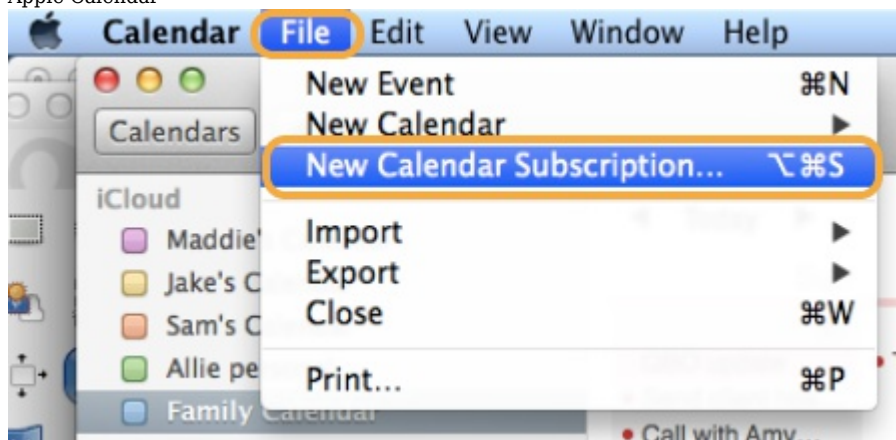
Apple Calendar

Calendar File Edit View Window Help

Calendars

iCloud
Maddie'
Jake's C
Sam's C
Allie pe
Family Calendar

New Event ⌘N
New Calendar ▶
New Calendar Subscription... ⌥⌘S
Import ▶
Export ▶
Close ⌘W
Print... ⌘P

Today

Call with Amy...